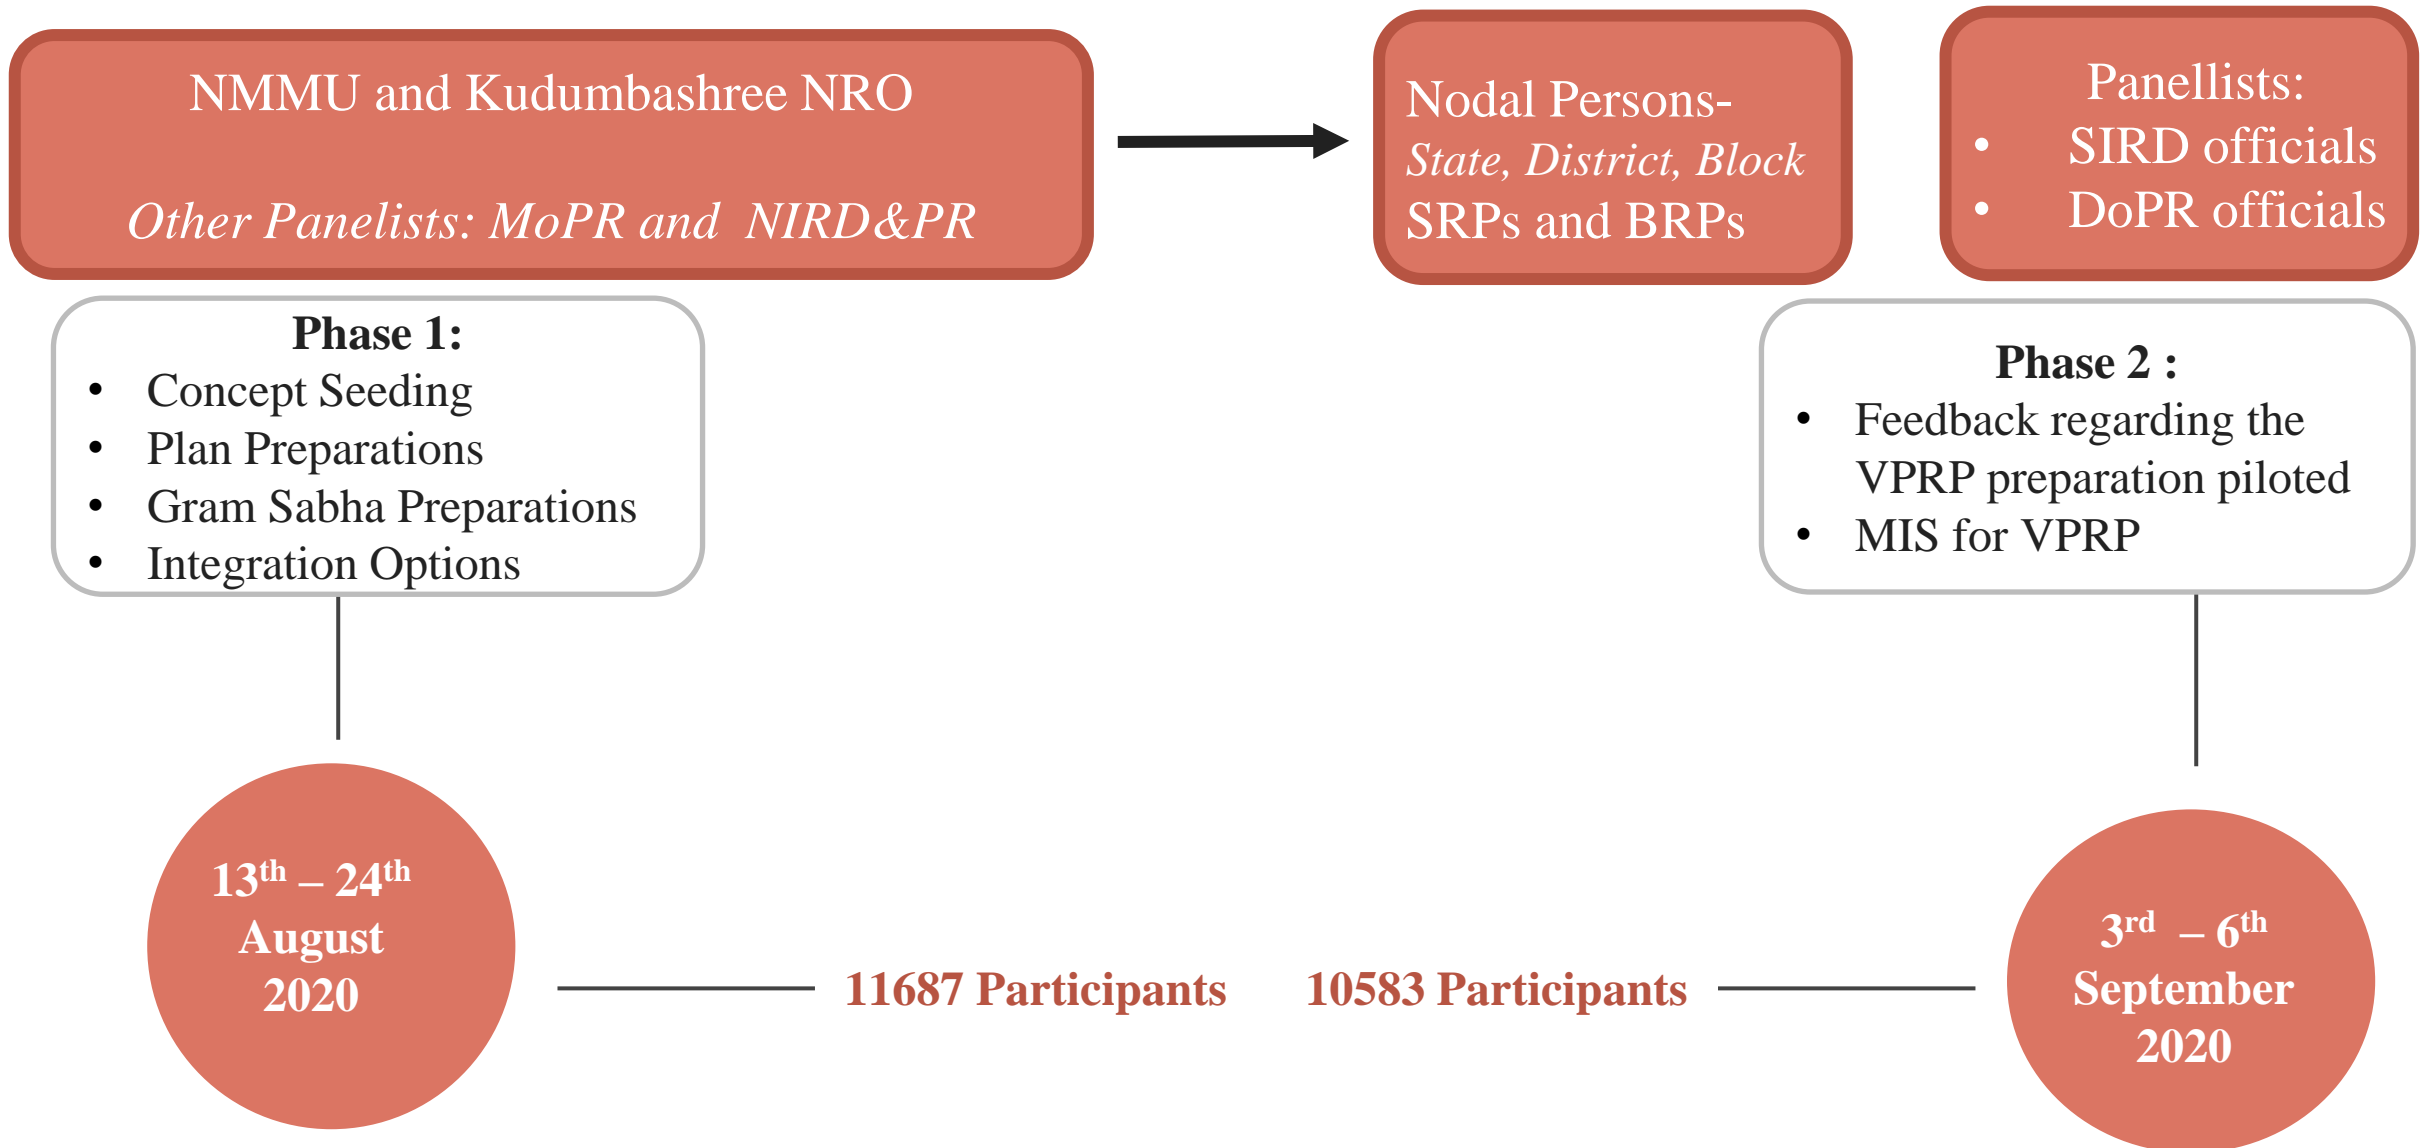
NMMU and Kudumbashree NRO

*Other Panelists: MoPR and NIRD&PR*

Nodal Persons-
*State, District, Block*
SRPs and BRPs

Panellists:
- SIRD officials
- DoPR officials

**Phase 1:**
- Concept Seeding
- Plan Preparations
- Gram Sabha Preparations
- Integration Options

**Phase 2 :**
- Feedback regarding the VPRP preparation piloted
- MIS for VPRP

**$13^{th}$ – $24^{th}$ August 2020**

**11687 Participants**

**10583 Participants**

**$3^{rd}$ – $6^{th}$ September 2020**